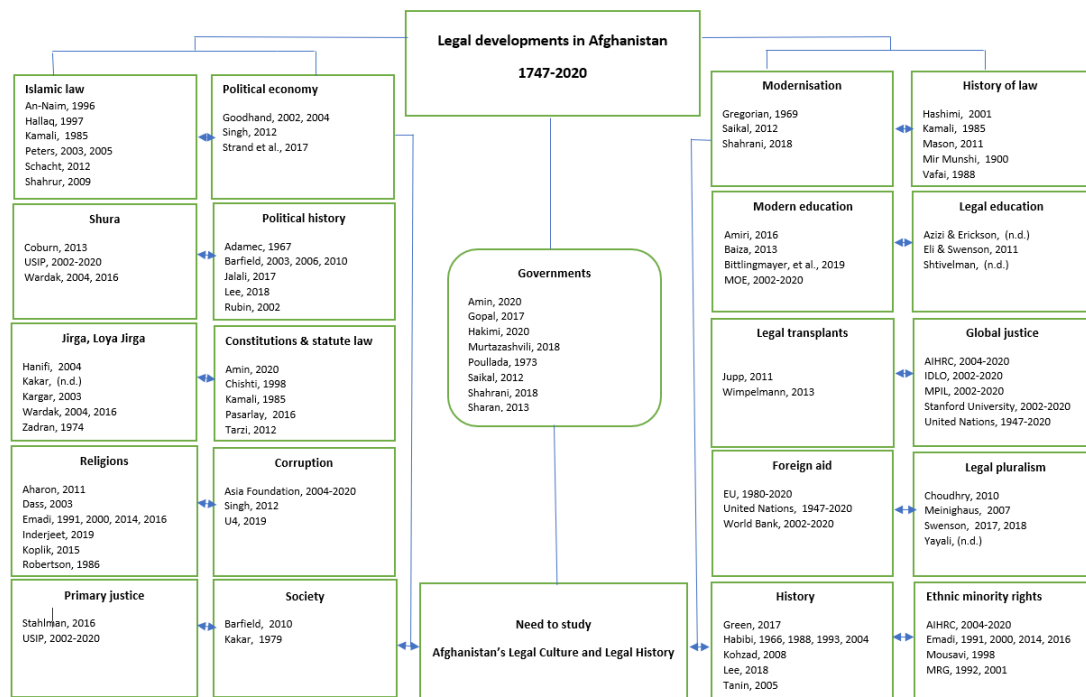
Legal developments in Afghanistan

1747-2020

Islamic law
An-Naim, 1996
Hallaq, 1997
Kamali, 1985
Peters, 2003, 2005
Schacht, 2012
Shahrur, 2009

Political economy
Goodhand, 2002, 2004
Singh, 2012
Strand et al., 2017

Shura
Coburn, 2013
USIP, 2002-2020
Wardak, 2004, 2016

Political history
Adamec, 1967
Barfield, 2003, 2006, 2010
Jalali, 2017
Lee, 2018
Rubin, 2002

Jirga, Loya Jirga
Hanifi, 2004
Kakar, (n.d.)
Kargar, 2003
Wardak, 2004, 2016
Zadran, 1974

Constitutions & statute law
Amin, 2020
Chishti, 1998
Kamali, 1985
Pasarlay, 2016
Tarzi, 2012

Religions
Aharon, 2011
Dass, 2003
Emadi, 1991, 2000, 2014, 2016
Inderjeet, 2019
Koplik, 2015
Robertson, 1986

Corruption
Asia Foundation, 2004-2020
Singh, 2012
U4, 2019

Primary justice
Stahlman, 2016
USIP, 2002-2020

Society
Barfield, 2010
Kakar, 1979

Governments
Amin, 2020
Gopal, 2017
Hakimi, 2020
Murtazashvili, 2018
Poullada, 1973
Saikal, 2012
Shahrani, 2018
Sharan, 2013

Need to study
Afghanistan's Legal Culture and Legal History

Modernisation
Gregorian, 1969
Saikal, 2012
Shahrani, 2018

History of law
Hashimi, 2001
Kamali, 1985
Mason, 2011
Mir Munshi, 1900
Vafai, 1988

Modern education
Amiri, 2016
Baiza, 2013
Bittlingmayer, et al., 2019
MOE, 2002-2020

Legal education
Azizi & Erickson, (n.d.)
Eli & Swenson, 2011
Shtivelman, (n.d.)

Legal transplants
Jupp, 2011
Wimpelmann, 2013

Global justice
AIHRC, 2004-2020
IDLO, 2002-2020
MPIL, 2002-2020
Stanford University, 2002-2020
United Nations, 1947-2020

Foreign aid
EU, 1980-2020
United Nations, 1947-2020
World Bank, 2002-2020

Legal pluralism
Choudhry, 2010
Meinighaus, 2007
Swenson, 2017, 2018
Yayali, (n.d.)

History
Green, 2017
Habibi, 1966, 1988, 1993, 2004
Kohzad, 2008
Lee, 2018
Tanin, 2005

Ethnic minority rights
AIHRC, 2004-2020
Emadi, 1991, 2000, 2014, 2016
Mousavi, 1998
MRG, 1992, 2001